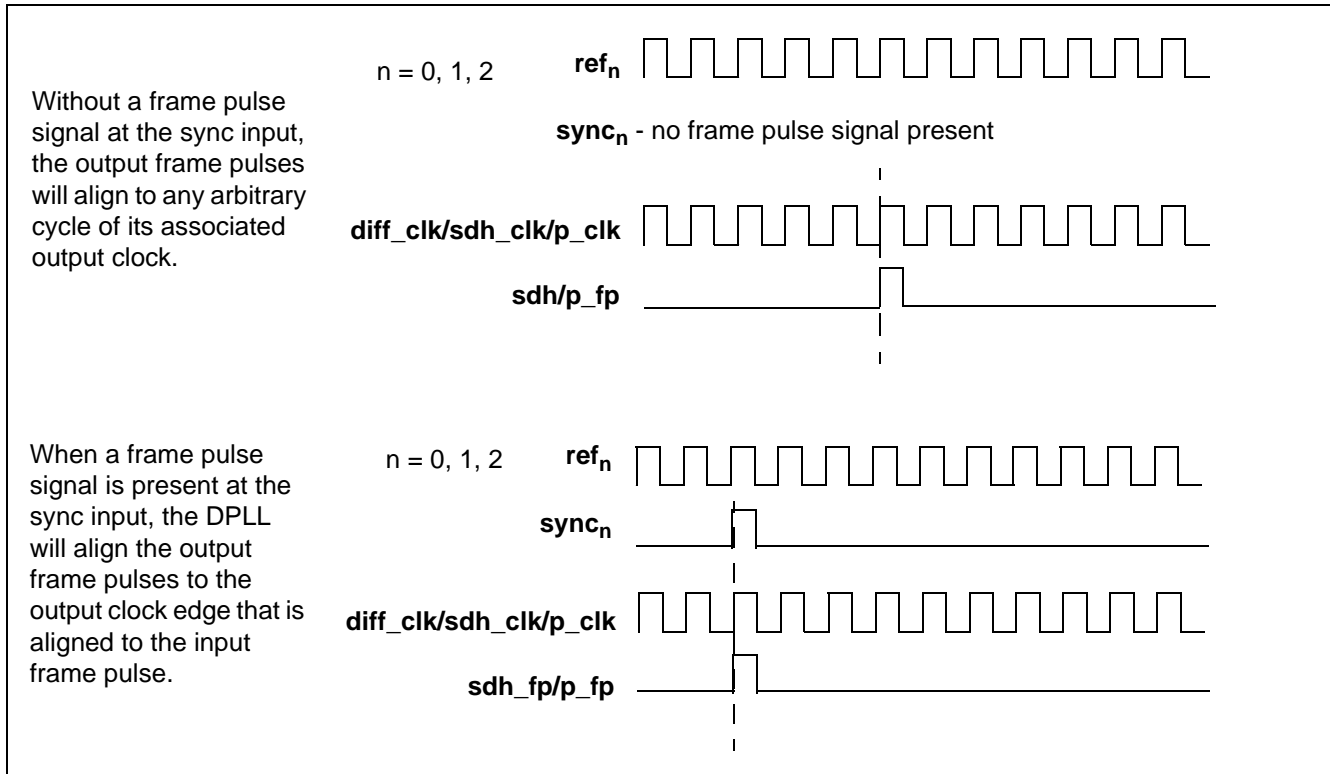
Without a frame pulse signal at the sync input, the output frame pulses will align to any arbitrary cycle of its associated output clock.

n = 0, 1, 2

$\textbf{ref}_\textbf{n}$

$\textbf{sync}_\textbf{n}$ - no frame pulse signal present

**diff_clk/sdh_clk/p_clk**

**sdh/p_fp**

When a frame pulse signal is present at the sync input, the DPLL will align the output frame pulses to the output clock edge that is aligned to the input frame pulse.

n = 0, 1, 2

$\textbf{ref}_\textbf{n}$

$\textbf{sync}_\textbf{n}$

**diff_clk/sdh_clk/p_clk**

**sdh_fp/p_fp**